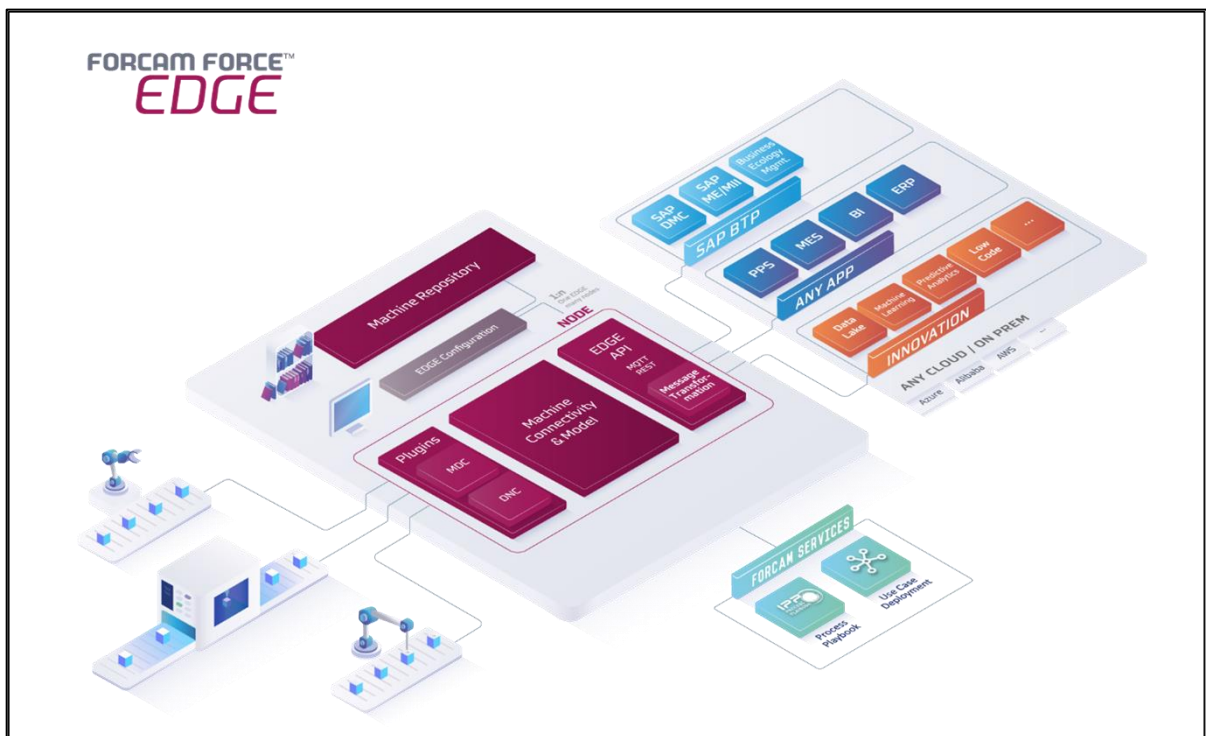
FORCAM FORCE™
EDGE

SAP DMC
SAP ME/MII
Business Ecology Mgmt.
SAP BTP
BI
ERP
PPS
MES
ANY APP
Low Code
...
Predictive Analytics
Machine Learning
Data Lake
INNOVATION
ANY CLOUD / ON PREM
Azure
Alibaba
AWS
...

Machine Repository
1:n
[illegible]
NODE
EDGE Configuration
EDGE API
MQTT
REST
Message Transformation
Machine Connectivity & Model
Plugins
MDC
DNC

FORCAM SERVICES
Use Case Deployment
IPP
Process Playbook